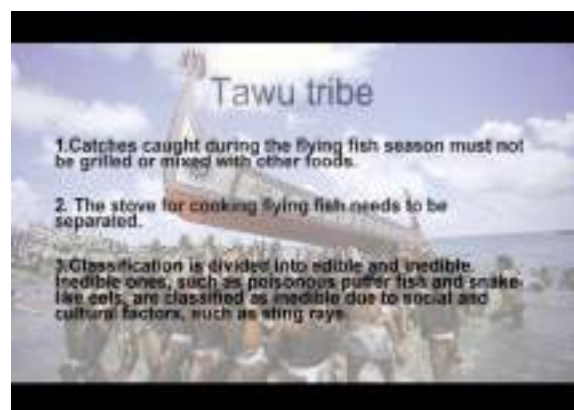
Tawu tribe

1.Catches caught during the flying fish season must not be grilled or mixed with other foods.

2. The stove for cooking flying fish needs to be separated.

3.Classification is divided into edible and inedible. Inedible ones, such as poisonous puffer fish and snake like eels, are classified as inedible due to social and cultural factors, such as sting rays.